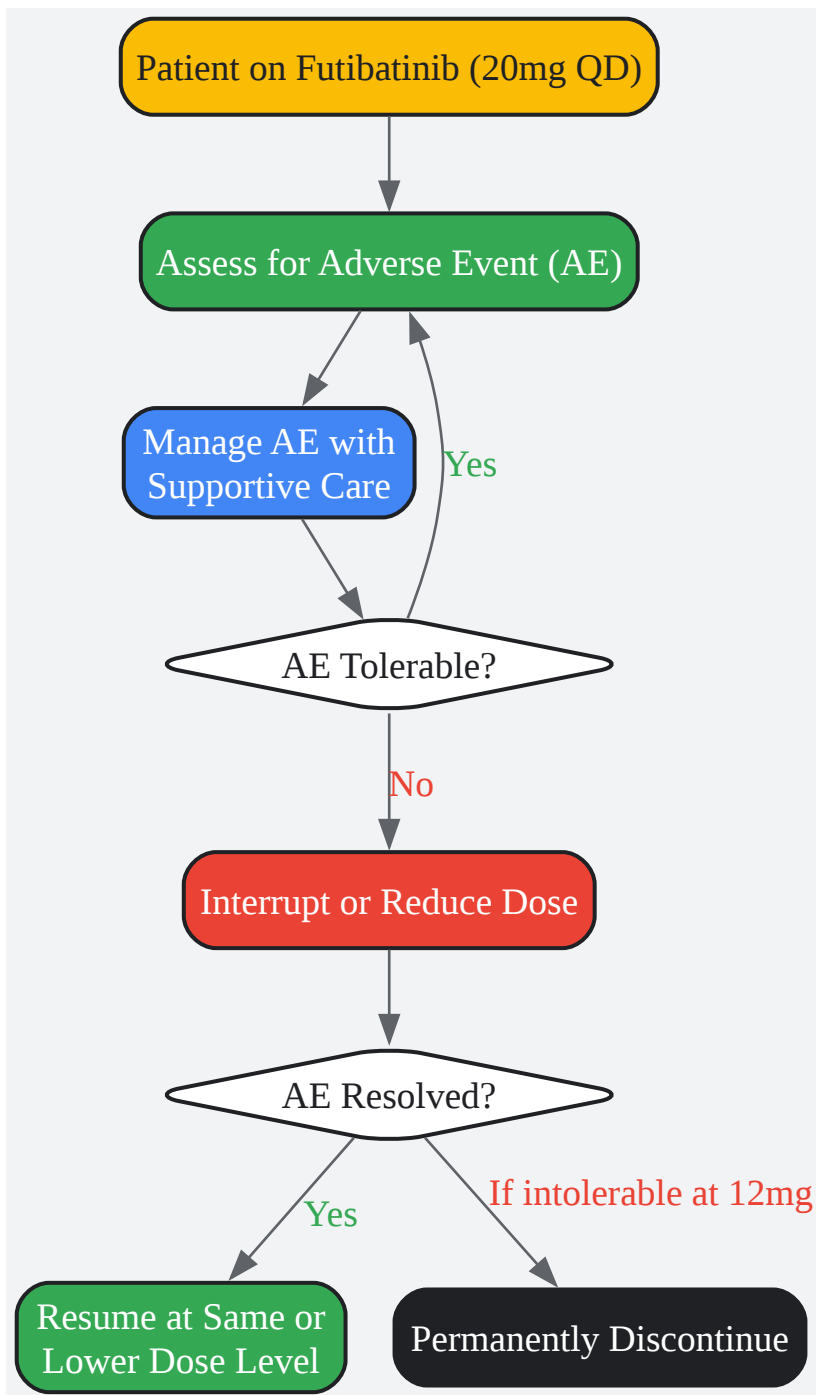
Patient on Futibatinib (20mg QD)

Assess for Adverse Event (AE)

Manage AE with Supportive Care

Yes

AE Tolerable?

No

Interrupt or Reduce Dose

AE Resolved?

Yes

If intolerable at 12mg

Resume at Same or Lower Dose Level

Permanently Discontinue